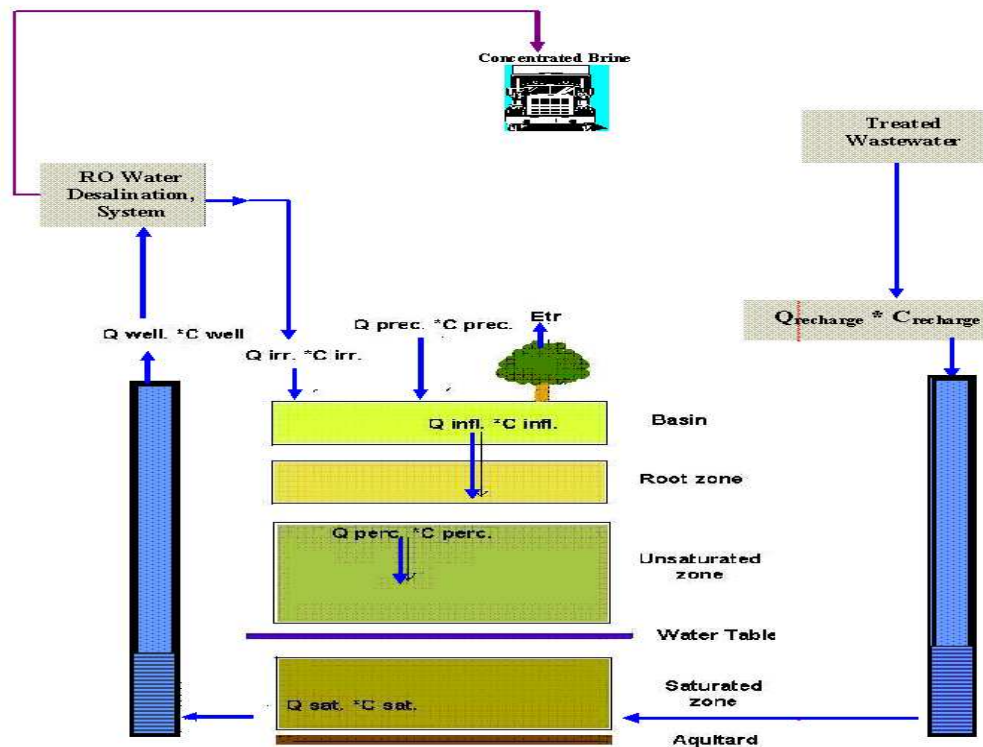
Concentrated Brine

Treated Wastewater

RO Water Desalination, System

$Q_{recharge} * C_{recharge}$

Q well. *C well

Q prec. *C prec.

Etr

Q irr. *C irr.

Q infl. *C infl.

Basin

Root zone

Q perc. *C perc.

Unsaturated zone

Water Table

Saturated zone

Q sat. *C sat.

Aquitard